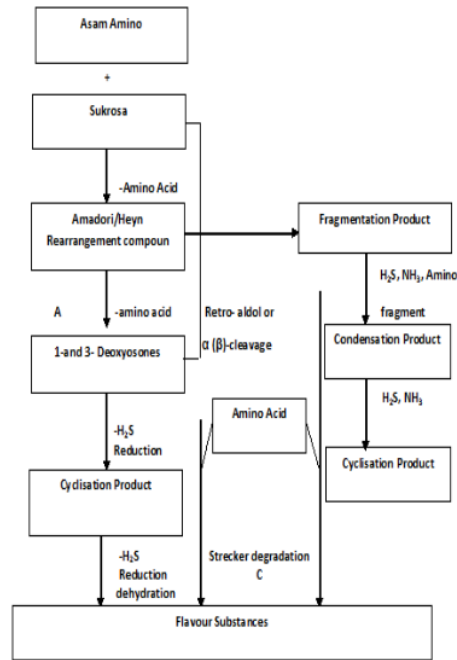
Asam Amino

+

Sukrosa

-Amino Acid

Amadori/Heyn Rearrangement compoun

Fragmentation Product

$H_2S$, $NH_3$, Amino fragment

A

-amino acid

Retro- aldol or α (β)-cleavage

1-and 3- Deoxyosones

Condensation Product

$H_2S$, $NH_3$

Amino Acid

-$H_2S$ Reduction

Cyclisation Product

Cyclisation Product

-$H_2S$ Reduction dehydration

Strecker degradation C

Flavour Substances